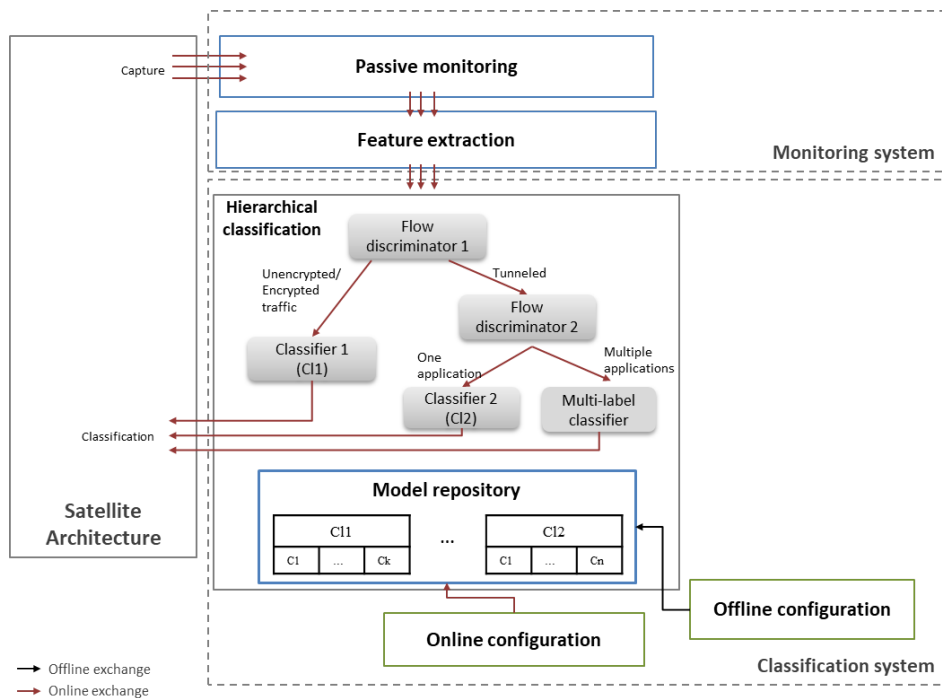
Capture

Passive monitoring

Feature extraction

Monitoring system

Hierarchical classification

Flow discriminator 1

Unencrypted/ Encrypted traffic

Tunneled

Flow discriminator 2

One application

Multiple applications

Classifier 1 (Cl1)

Classifier 2 (Cl2)

Multi-label classifier

Classification

Model repository

| Cl1 | | |
|---|---|---|
| C1 | ... | Ck |

...

| Cl2 | | |
|---|---|---|
| C1 | ... | Cn |

Satellite Architecture

Offline configuration

Online configuration

Offline exchange

Online exchange

Classification system